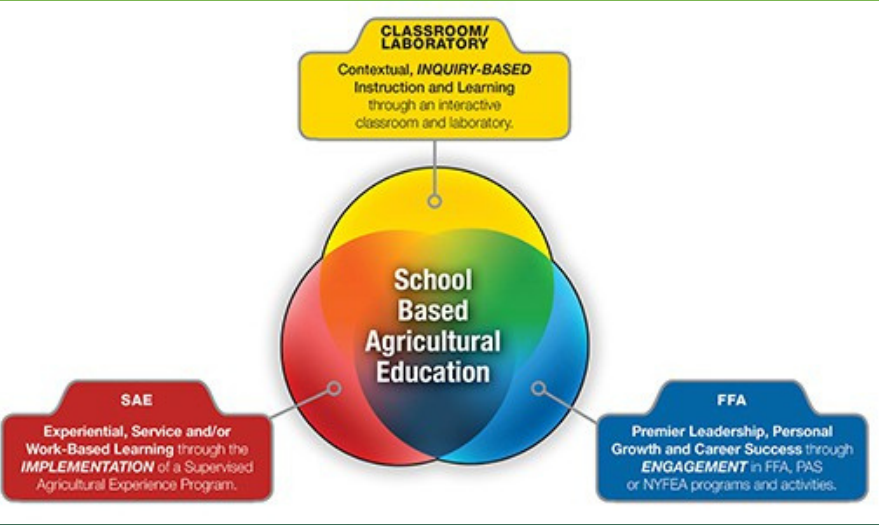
CLASSROOM/ LABORATORY

Contextual, INQUIRY-BASED Instruction and Learning through an interactive classroom and laboratory.

School Based Agricultural Education

SAE

Experiential, Service and/or Work-Based Learning through the IMPLEMENTATION of a Supervised Agricultural Experience Program.

FFA

Premier Leadership, Personal Growth and Career Success through ENGAGEMENT in FFA, PAS or NYFEA programs and activities.